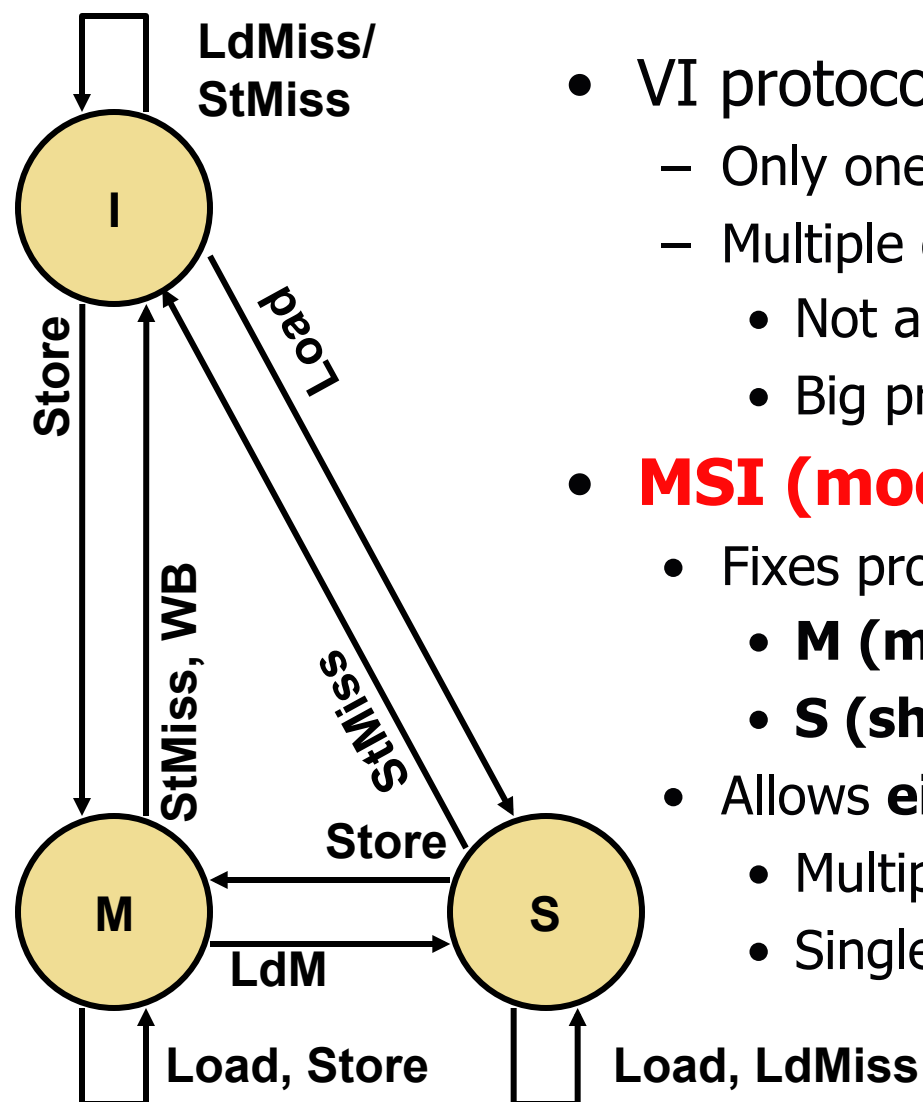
LdMiss/ StMiss

I

Store

Load

StMiss, WB

StMiss

Store

M

S

LdM

Load, Store

Load, LdMiss

• VI protoco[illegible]
– Only one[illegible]
– Multiple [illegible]
• Not a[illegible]
• Big pr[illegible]
• MSI (mo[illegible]
• Fixes pro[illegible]
• M (m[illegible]
• S (sh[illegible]
• Allows ei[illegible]
• Multip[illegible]
• Single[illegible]